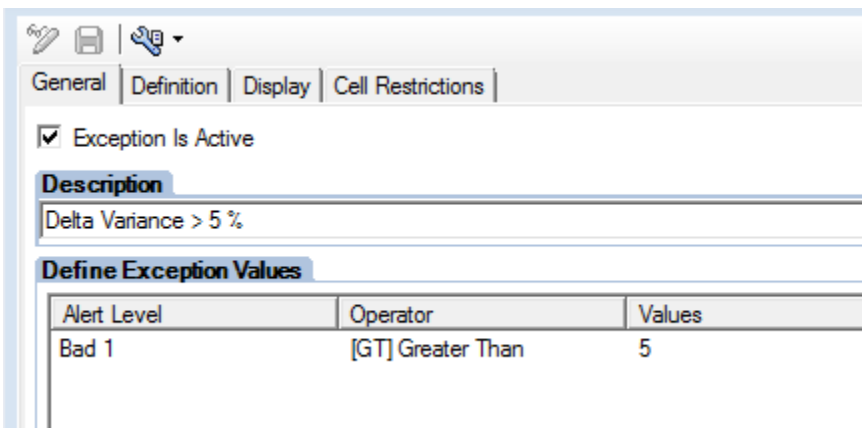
General | Definition | Display | Cell Restrictions

☑ Exception Is Active

Description

Delta Variance > 5 %

Define Exception Values

| Alert Level | Operator | Values |
|---|---|---|
| Bad 1 | [GT] Greater Than | 5 |